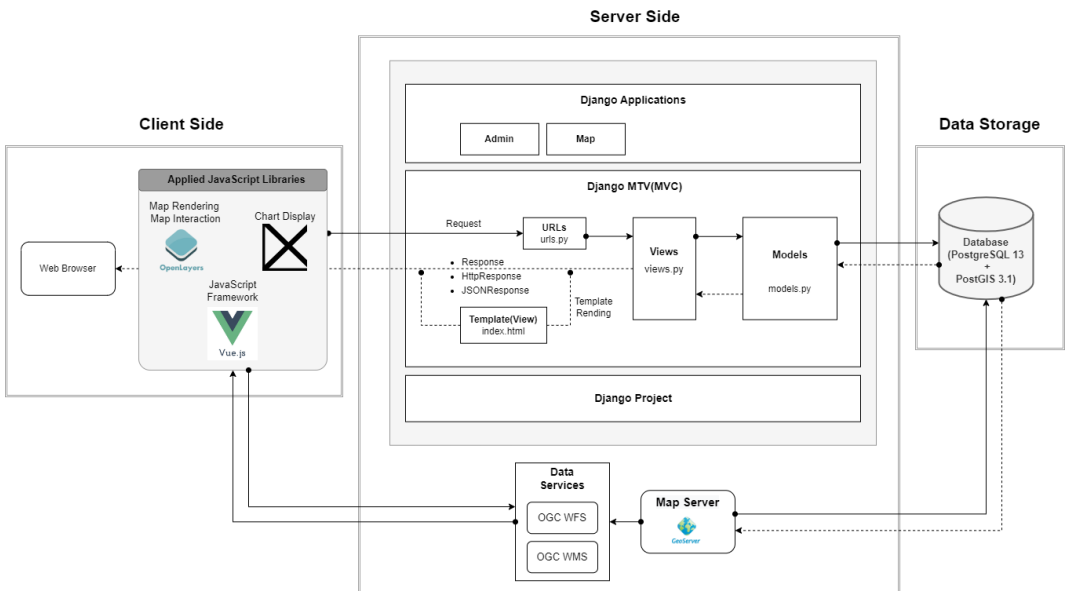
Server Side

Client Side

Data Storage

Django Applications

Admin

Map

Django MTV(MVC)

Applied JavaScript Libraries

Map Rendering
Map Interaction

Chart Display

OpenLayers

Web Browser

JavaScript Framework

Vue.js

Request

URLs
urls.py

Views
views.py

Models
models.py

- Response
- HttpResponse
- JSONResponse

Template Rending

Template(View)
index.html

Django Project

Database
(PostgreSQL 13 + PostGIS 3.1)

Data Services

OGC WFS

OGC WMS

Map Server

GeoServer